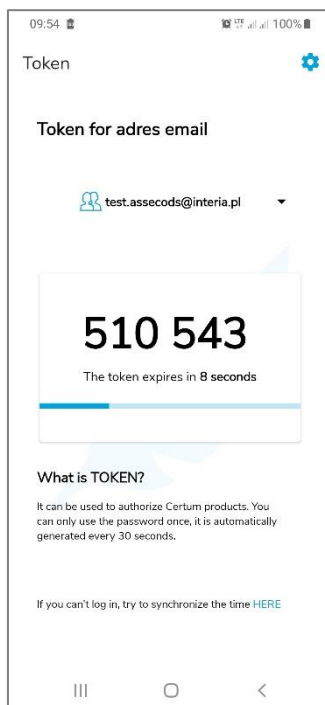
09:54 100%

Token

Token for adres email

test.assecods@interia.pl

510 543

The token expires in 8 seconds

What is TOKEN?

It can be used to authorize Certum products. You can only use the password once, it is automatically generated every 30 seconds.

If you can't log in, try to synchronize the time HERE